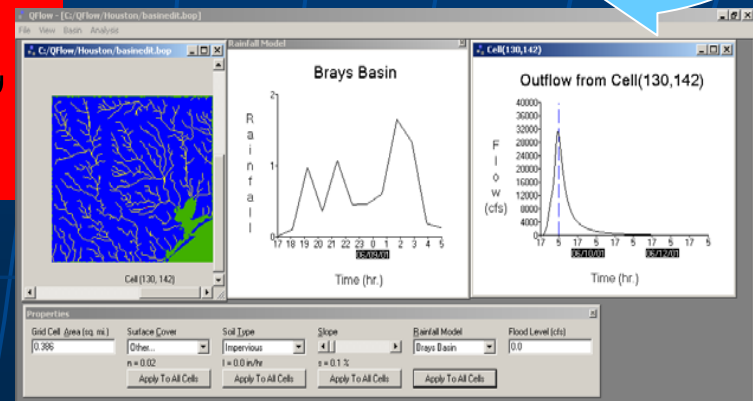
QFlow - [C:/QFlow/Houston/basinedit.bop]
File View Basin Analysis

C:/QFlow/Houston/basinedit.bop

Cell (130, 142)

Rainfall Model

Brays Basin

R a i n f a l l

2
1
0

17 18 19 20 21 22 23 0 1 2 3 4 5
06/09/01

Time (hr.)

Cell(130,142)

Outflow from Cell(130,142)

F l o w (cfs)

40000
36000
32000
28000
24000
20000
16000
12000
8000
4000
0

17 5 17 5 17 5
06/10/01 06/12/01

Time (hr.)

Properties

Grid Cell (area (sq. mi.)
0.386

Surface Cover
Other...
n = 0.02
Apply To All Cells

Soil Type
Impervious
I = 0.0 in/hr
Apply To All Cells

Slope
s = 0.1 %
Apply To All Cells

Rainfall Model
Brays Basin
Apply To All Cells

Flood Level (cfs)
0.0